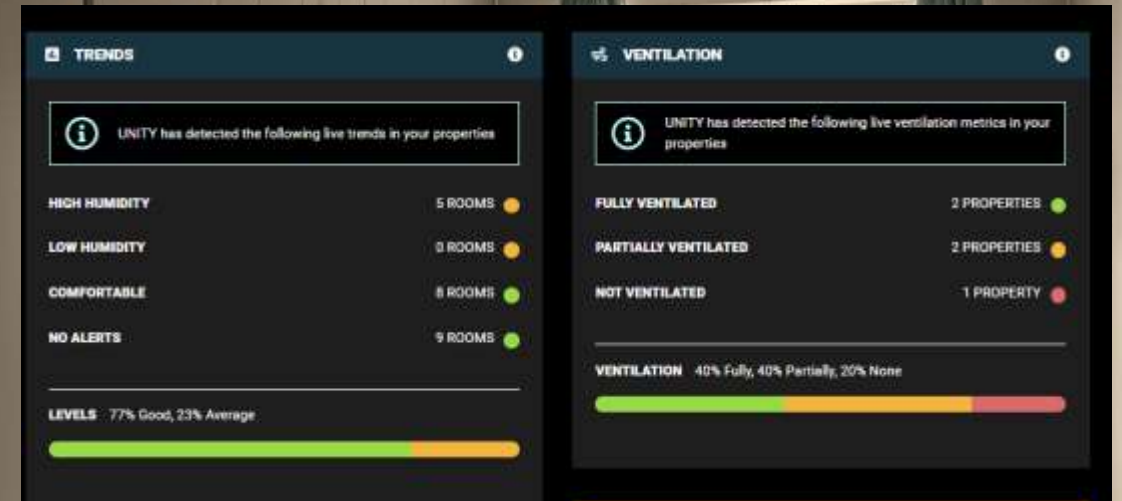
TRENDS

UNITY has detected the following live trends in your properties

HIGH HUMIDITY 5 ROOMS

LOW HUMIDITY 0 ROOMS

COMFORTABLE 8 ROOMS

NO ALERTS 9 ROOMS

LEVELS 77% Good, 23% Average

VENTILATION

UNITY has detected the following live ventilation metrics in your properties

FULLY VENTILATED 2 PROPERTIES

PARTIALLY VENTILATED 2 PROPERTIES

NOT VENTILATED 1 PROPERTY

VENTILATION 40% Fully, 40% Partially, 20% None